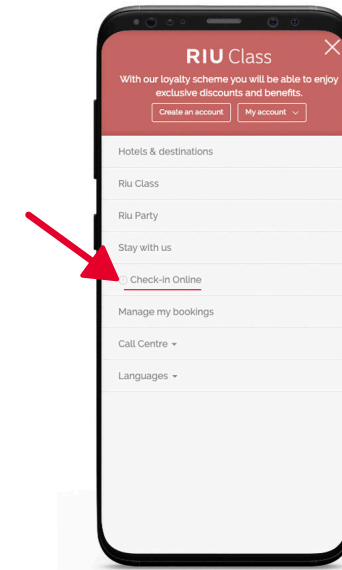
RIU Class

With our loyalty scheme you will be able to enjoy exclusive discounts and benefits.

Create an account

My account

Hotels & destinations

Riu Class

Riu Party

Stay with us

Check-in Online

Manage my bookings

Call Centre

Languages